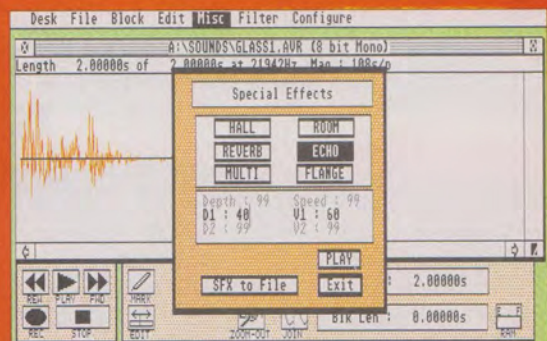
Desk File Block Edit Misc Filter Configure

A:\SOUNDS\GLASS1.AVR (8 bit Mono)

Length 2.00000s of 2.00000s at 21942Hz Mag : 108s/p

Special Effects

HALL
ROOM
REVERB
ECHO
MULTI
FLANGE

Depth : 99
Speed : 99
D1 : 40
V1 : 60
D2 : 99
V2 : 99

PLAY
SFX to File
Exit

2.00000s

Blk Len : 0.00000s

REW PLAY FWD
REC STOP
MARK
EDIT
ZOOM-OUT JOIN
RAM